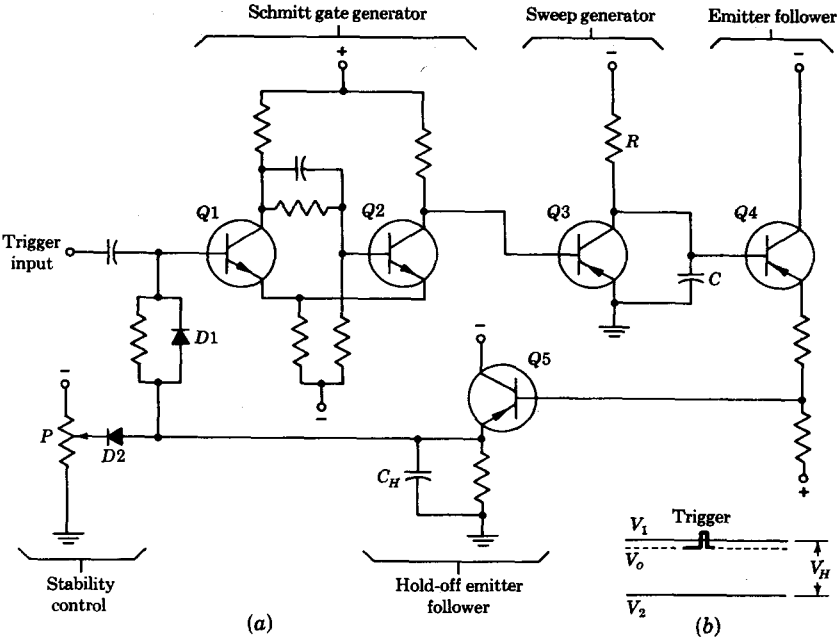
Schmitt gate generator

Sweep generator

Emitter follower

+

−

−

R

Q1

Q2

Q3

Q4

Trigger input

C

D1

−

Q5

−

P

D2

$C_H$

+

Trigger

$V_1$

$V_o$

$V_H$

$V_2$

Stability control

Hold-off emitter follower

(a)

(b)